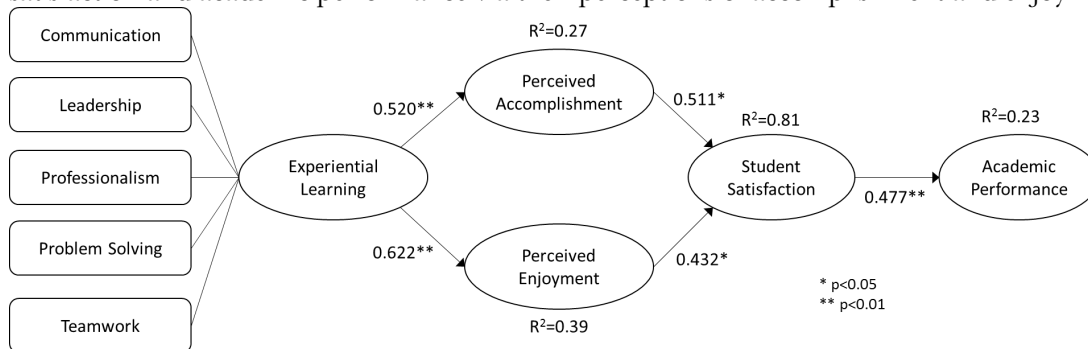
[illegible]

Communication

Leadership

Professionalism

Problem Solving

Teamwork

Experiential Learning

$R^2$=0.27

Perceived Accomplishment

0.520**

0.622**

Perceived Enjoyment

$R^2$=0.39

0.511*

0.432*

$R^2$=0.81

Student Satisfaction

0.477**

$R^2$=0.23

Academic Performance

* p<0.05
** p<0.01